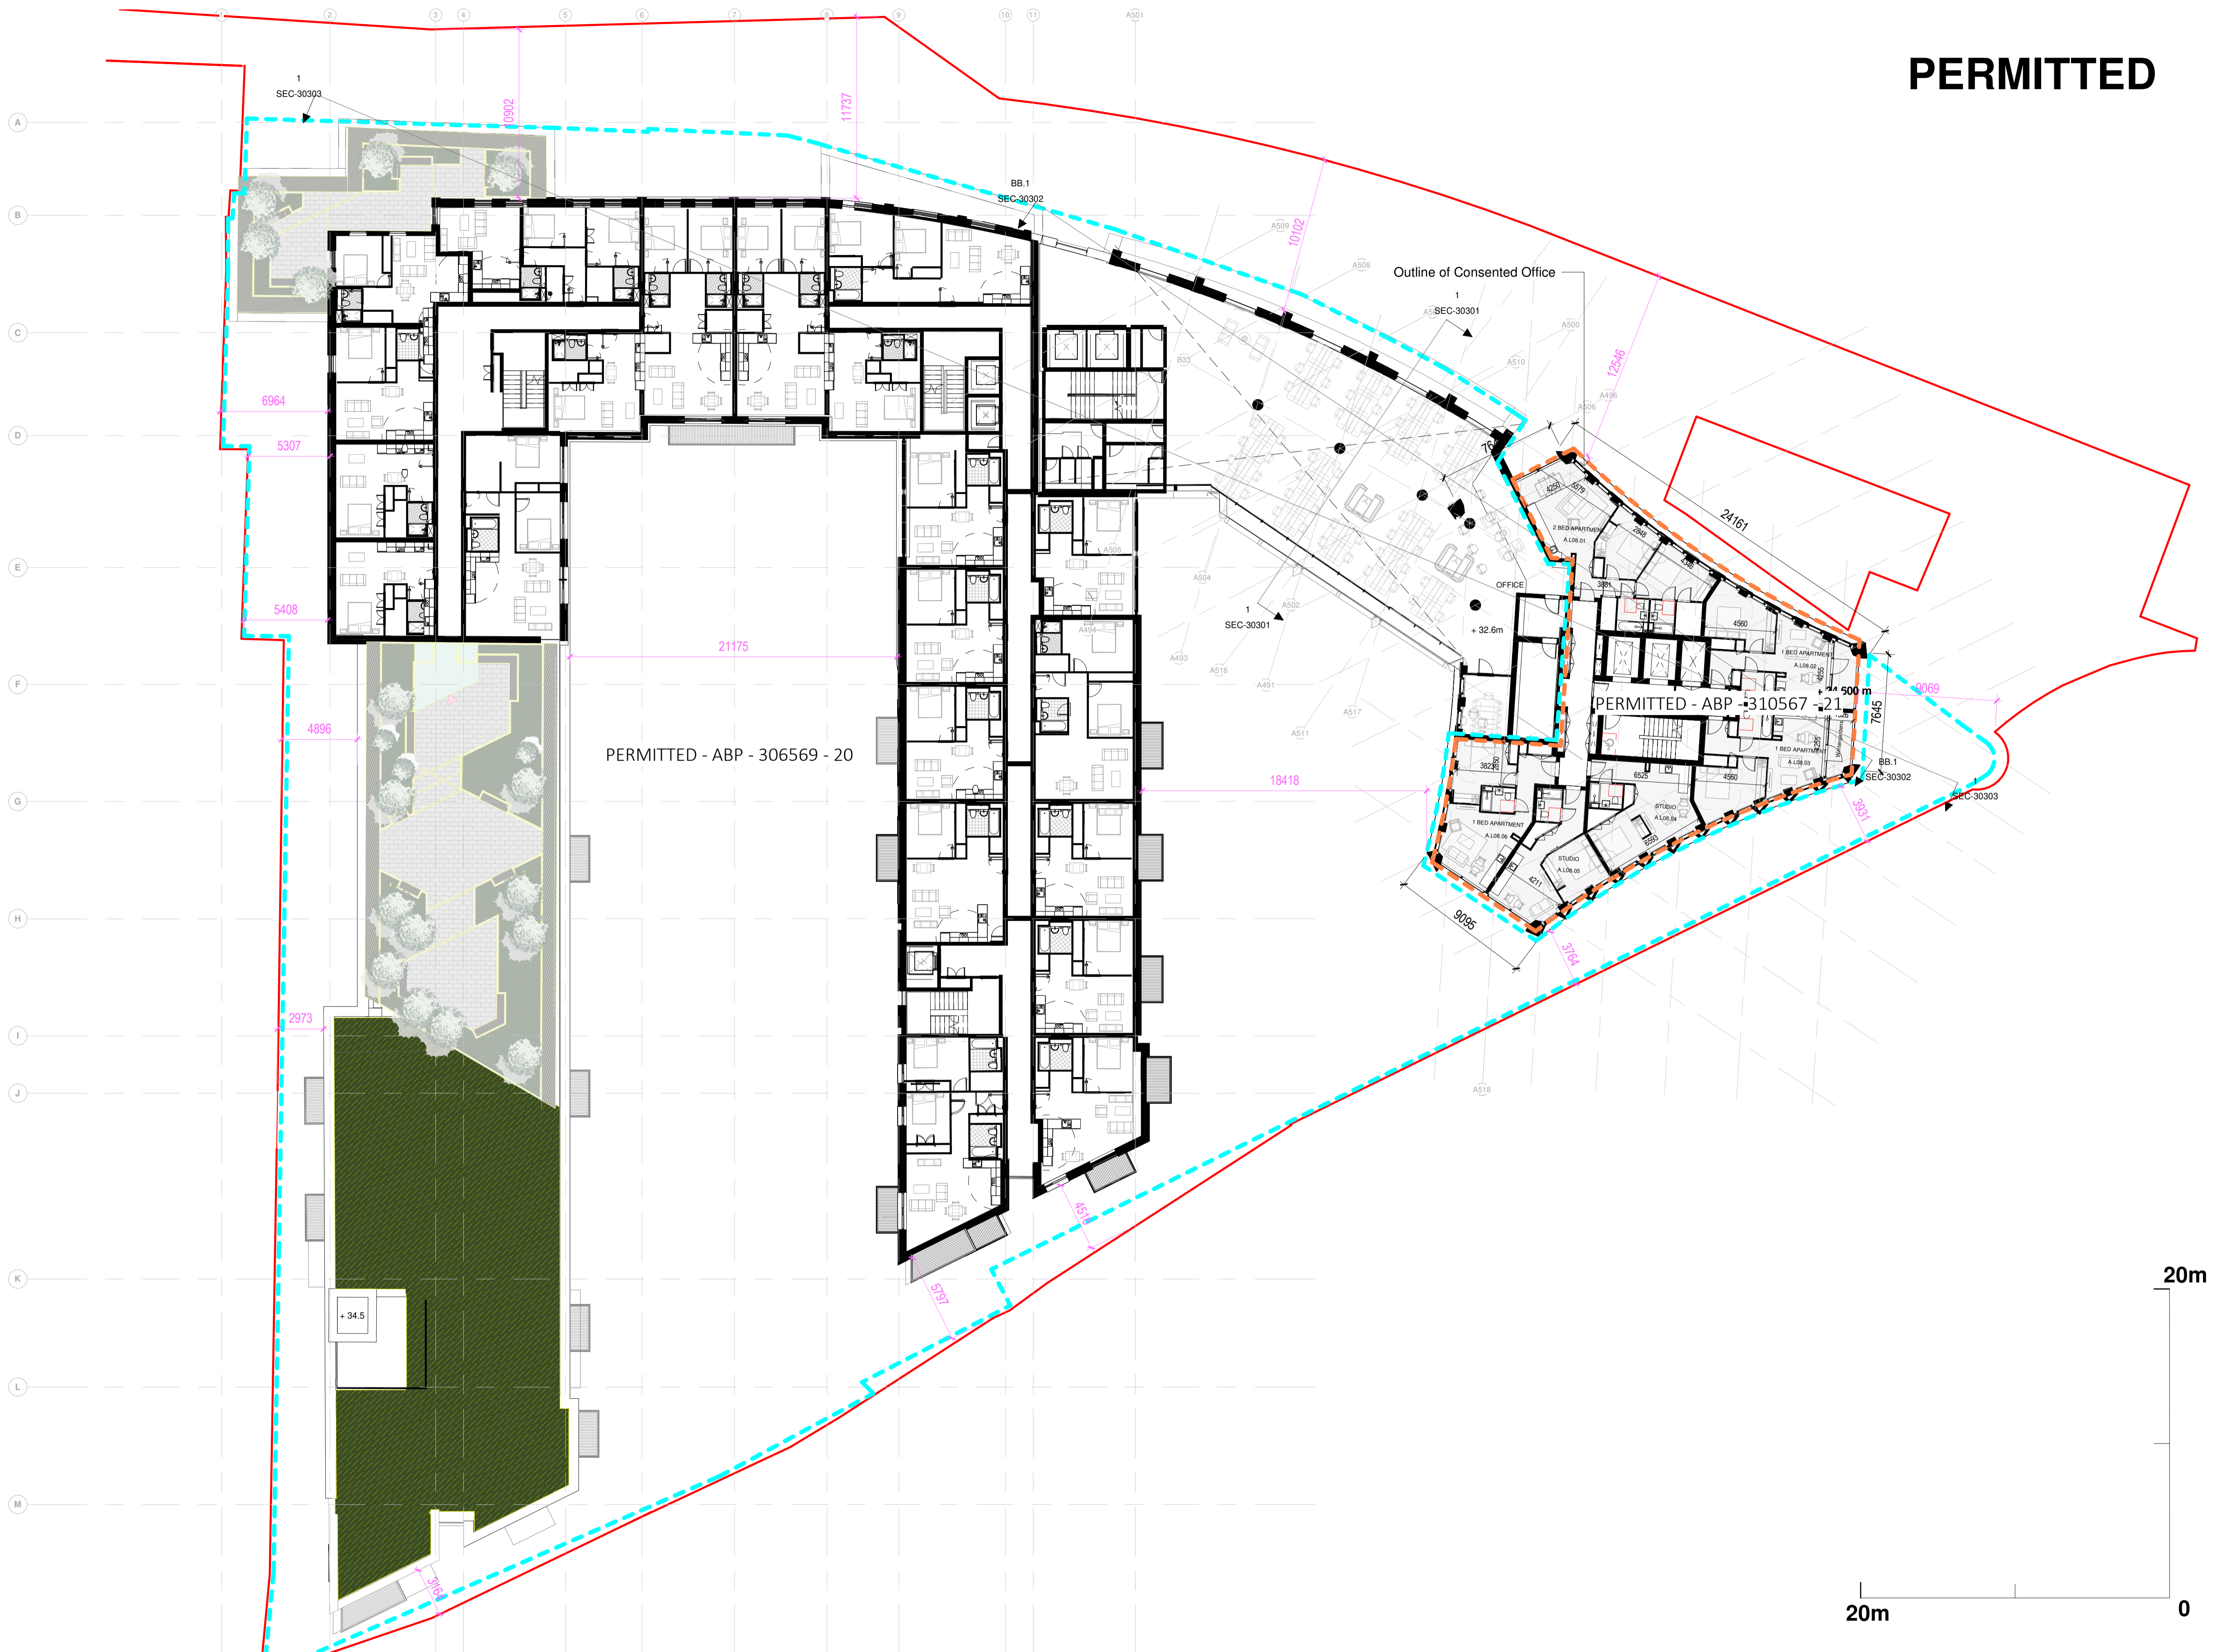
PERMITTED

1
SEC-30303

10902

11737

BB.1
SEC-30302

10102

Outline of Consented Office

1
SEC-30301

12546

A509
A508
A500
A510
A506
A496
A505
A504
A502
A494
A493
A516
A491
A517
A511
A518
A501
A507

6964

5307

5408

4896

2973

21175

18418

PERMITTED - ABP - 306569 - 20

PERMITTED - ABP - 310567 - 21

1
SEC-30301

OFFICE

+ 32.6m

24161

2 BED APARTMENT
A.L08.01

1 BED APARTMENT
A.L08.02

1 BED APARTMENT
A.L08.03

STUDIO
A.L08.04

STUDIO
A.L08.05

1 BED APARTMENT
A.L08.06

4560

4560

6525

3828

9069

7645

BB.1
SEC-30302

SEC-30303

3931

3764

9095

4211

4516

5797

3164

+ 34.5

A
B
C
D
E
F
G
H
I
J
K
L
M

1
2
3
4
5
6
7
8
9
10
11

20m

20m

0